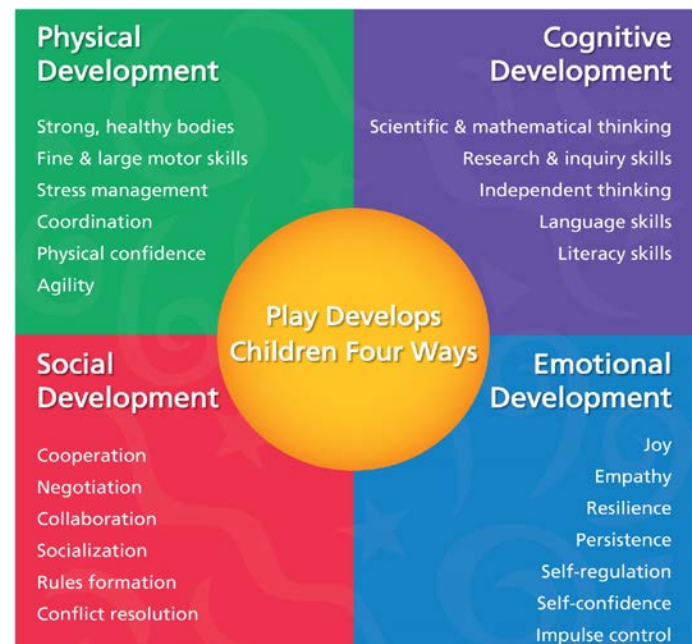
Physical Development

Strong, healthy bodies
Fine & large motor skills
Stress management
Coordination
Physical confidence
Agility

Cognitive Development

Scientific & mathematical thinking
Research & inquiry skills
Independent thinking
Language skills
Literacy skills

Play Develops Children Four Ways

Social Development

Cooperation
Negotiation
Collaboration
Socialization
Rules formation
Conflict resolution

Emotional Development

Joy
Empathy
Resilience
Persistence
Self-regulation
Self-confidence
Impulse control